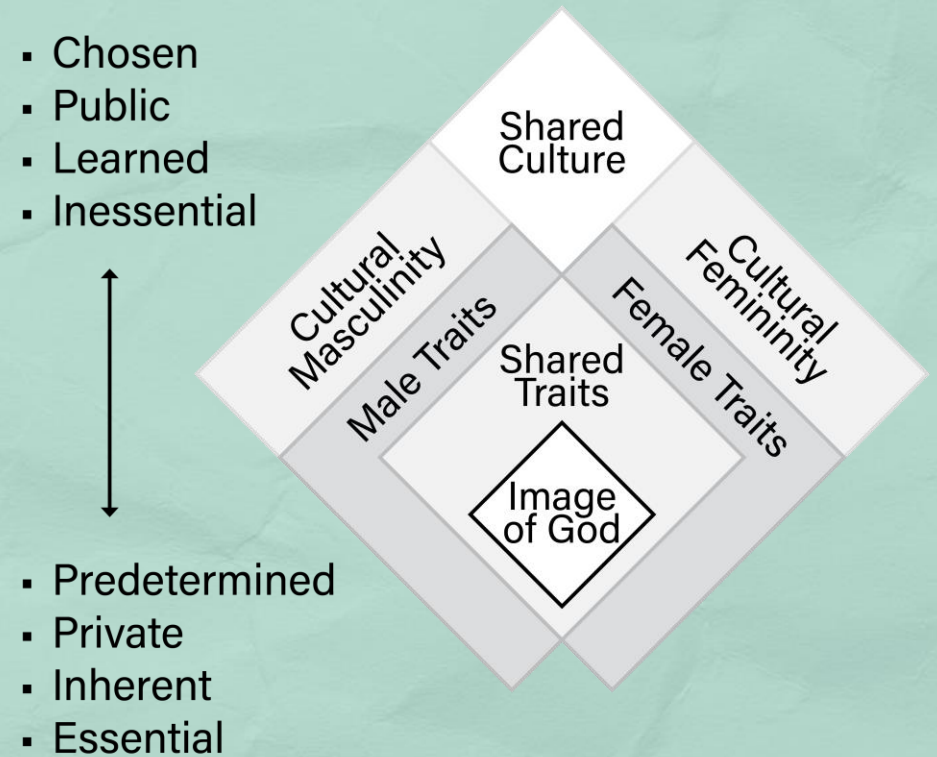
- Chosen
- Public
- Learned
- Inessential

- Predetermined
- Private
- Inherent
- Essential

Shared Culture

Cultural Masculinity

Cultural Femininity

Male Traits

Female Traits

Shared Traits

Image of God